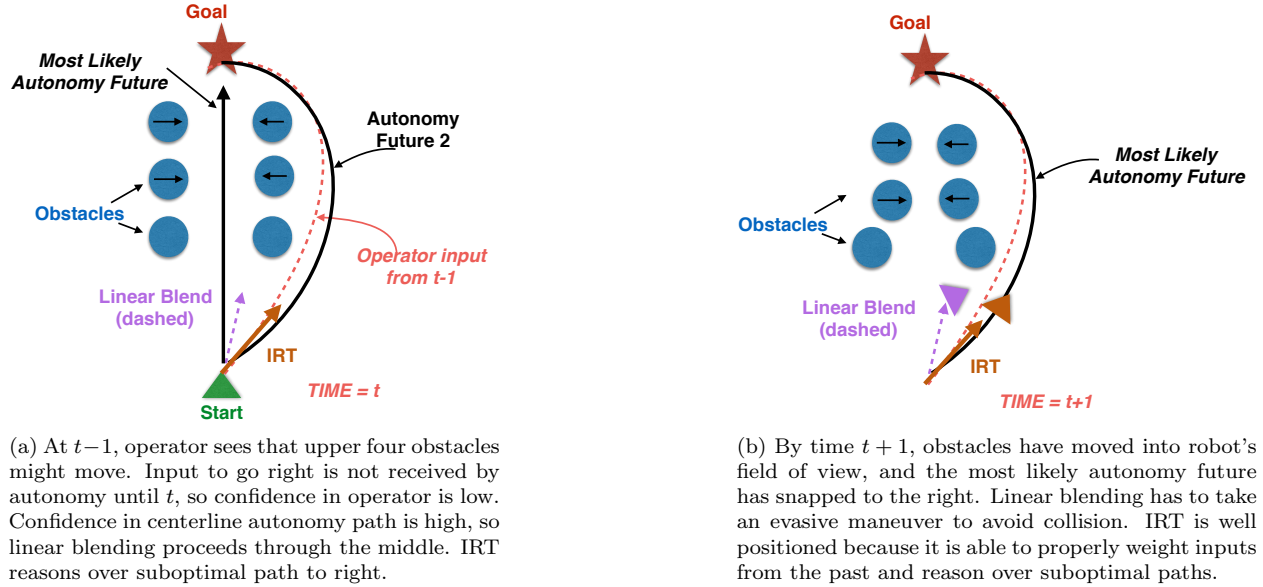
Goal

Most Likely Autonomy Future

Autonomy Future 2

Obstacles

Operator input from t-1

Linear Blend (dashed)

IRT

TIME = t

Start

(a) At $t-1$, operator sees that upper four obstacles might move. Input to go right is not received by autonomy until $t$, so confidence in operator is low. Confidence in centerline autonomy path is high, so linear blending proceeds through the middle. IRT reasons over suboptimal path to right.

Goal

Most Likely Autonomy Future

Obstacles

Linear Blend (dashed)

IRT

TIME = t+1

(b) By time $t+1$, obstacles have moved into robot's field of view, and the most likely autonomy future has snapped to the right. Linear blending has to take an evasive maneuver to avoid collision. IRT is well positioned because it is able to properly weight inputs from the past and reason over suboptimal paths.